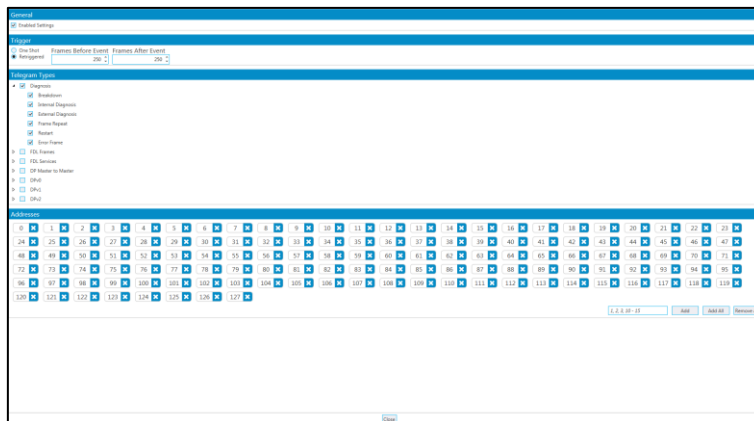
General
Enabled Settings

Trigger
One Shot
Retriggered
Frames Before Event 250
Frames After Event 250

Telegram Types
Diagnosis
Breakdown
Internal Diagnosis
External Diagnosis
Frame Repeat
Restart
Error Frame
FDL Frames
FDL Services
DP Master to Master
DPv0
DPv1
DPv2

Addresses
0 1 2 3 4 5 6 7 8 9 10 11 12 13 14 15 16 17 18 19 20 21 22 23
24 25 26 27 28 29 30 31 32 33 34 35 36 37 38 39 40 41 42 43 44 45 46 47
48 49 50 51 52 53 54 55 56 57 58 59 60 61 62 63 64 65 66 67 68 69 70 71
72 73 74 75 76 77 78 79 80 81 82 83 84 85 86 87 88 89 90 91 92 93 94 95
96 97 98 99 100 101 102 103 104 105 106 107 108 109 110 111 112 113 114 115 116 117 118 119
120 121 122 123 124 125 126 127

1, 2, 3, 10 - 15
Add
Add All
Remove

Close